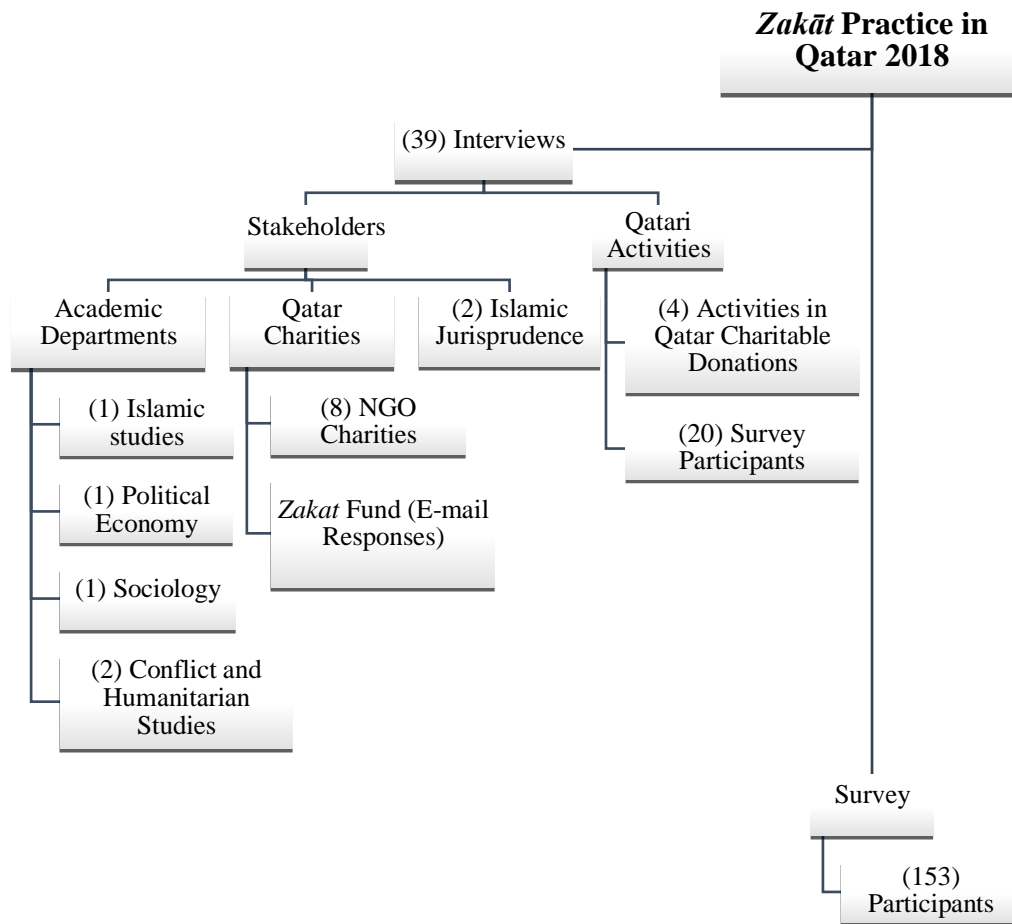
*Zakāt* Practice in Qatar 2018

(39) Interviews

Stakeholders

Qatari Activities

Academic Departments

Qatar Charities

(2) Islamic Jurisprudence

(4) Activities in Qatar Charitable Donations

(20) Survey Participants

(1) Islamic studies

(1) Political Economy

(1) Sociology

(2) Conflict and Humanitarian Studies

(8) NGO Charities

*Zakat* Fund (E-mail Responses)

Survey

(153) Participants